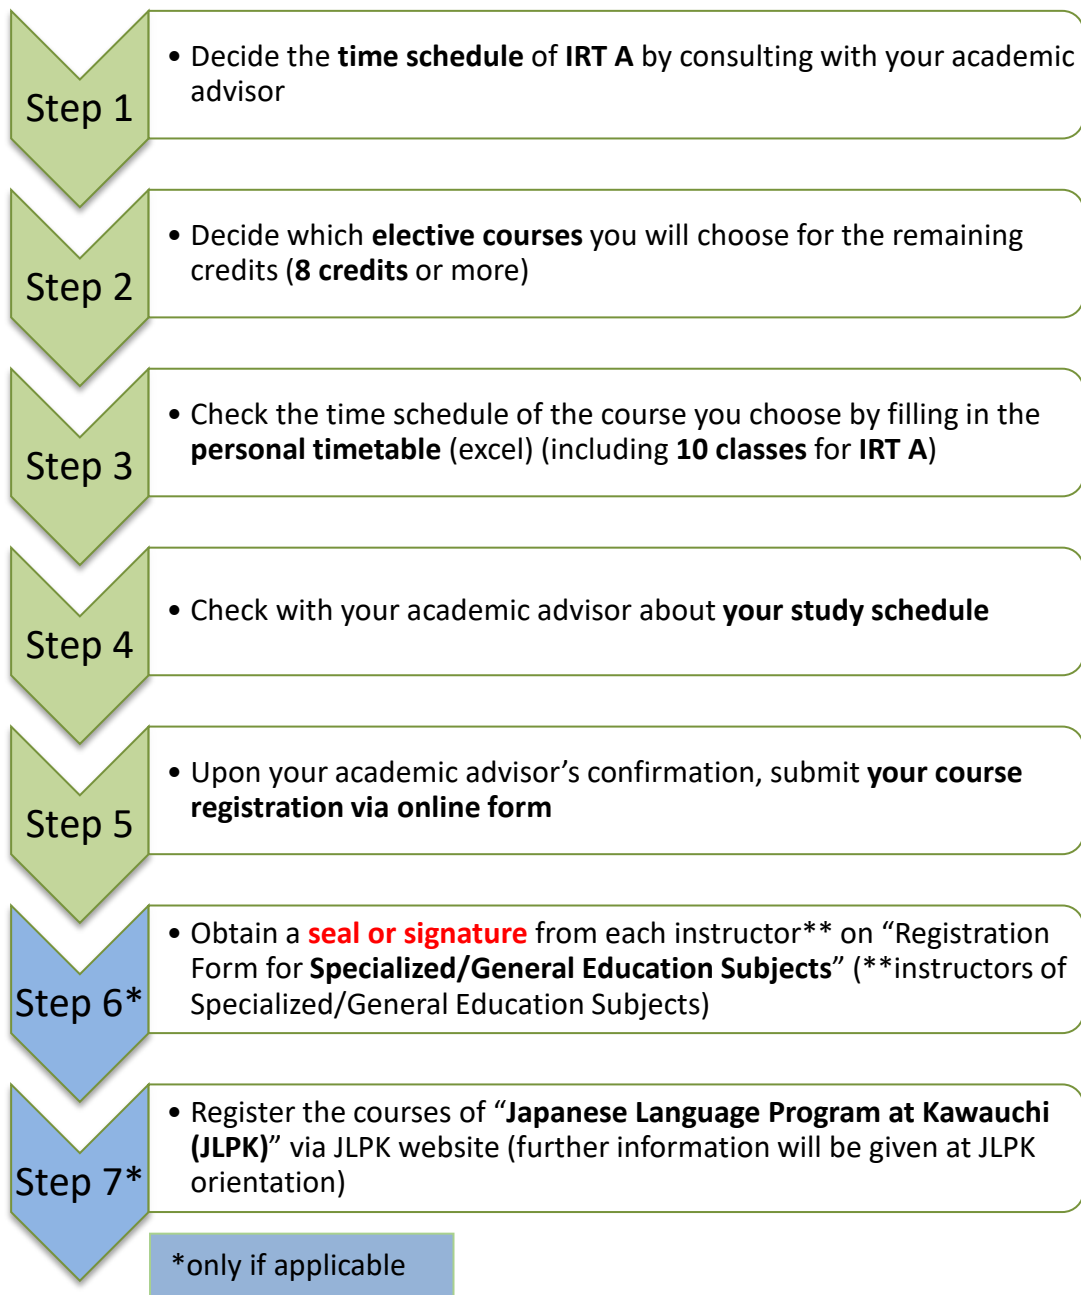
Step 1

• Decide the time schedule of IRT A by consulting with your academic advisor

Step 2

• Decide which elective courses you will choose for the remaining credits (8 credits or more)

Step 3

• Check the time schedule of the course you choose by filling in the personal timetable (excel) (including 10 classes for IRT A)

Step 4

• Check with your academic advisor about your study schedule

Step 5

• Upon your academic advisor’s confirmation, submit your course registration via online form

Step 6*

• Obtain a seal or signature from each instructor** on “Registration Form for Specialized/General Education Subjects” (**instructors of Specialized/General Education Subjects)

Step 7*

• Register the courses of “Japanese Language Program at Kawauchi (JLPK)” via JLPK website (further information will be given at JLPK orientation)

*only if applicable